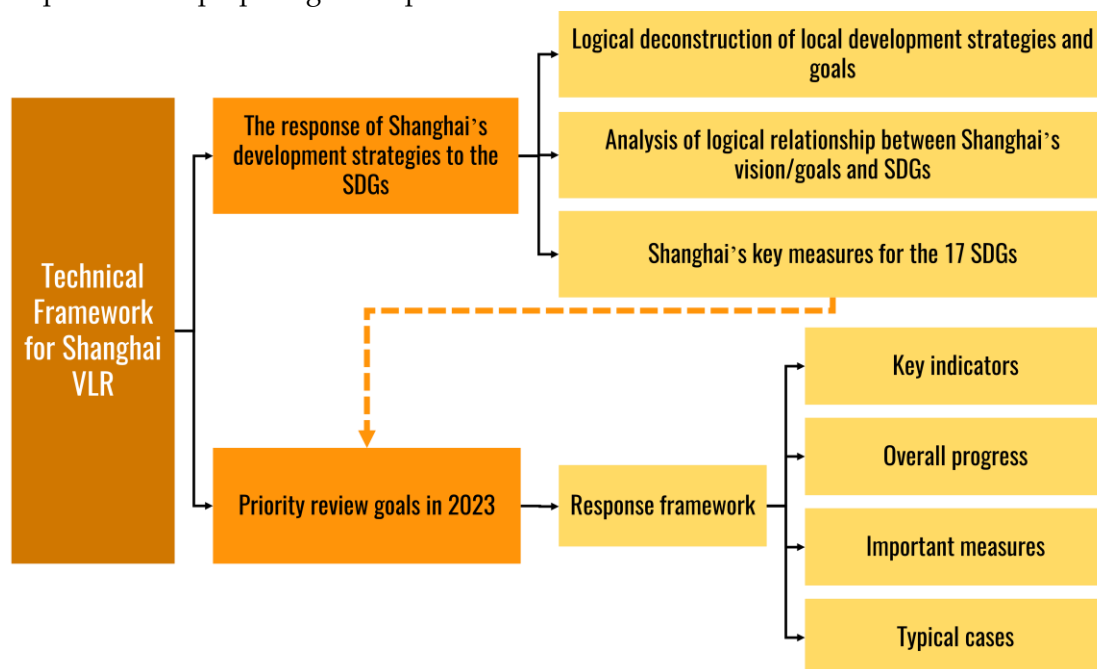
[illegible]

Technical Framework for Shanghai VLR

The response of Shanghai's development strategies to the SDGs

Logical deconstruction of local development strategies and goals

Analysis of logical relationship between Shanghai's vision/goals and SDGs

Shanghai's key measures for the 17 SDGs

Priority review goals in 2023

Response framework

Key indicators

Overall progress

Important measures

Typical cases